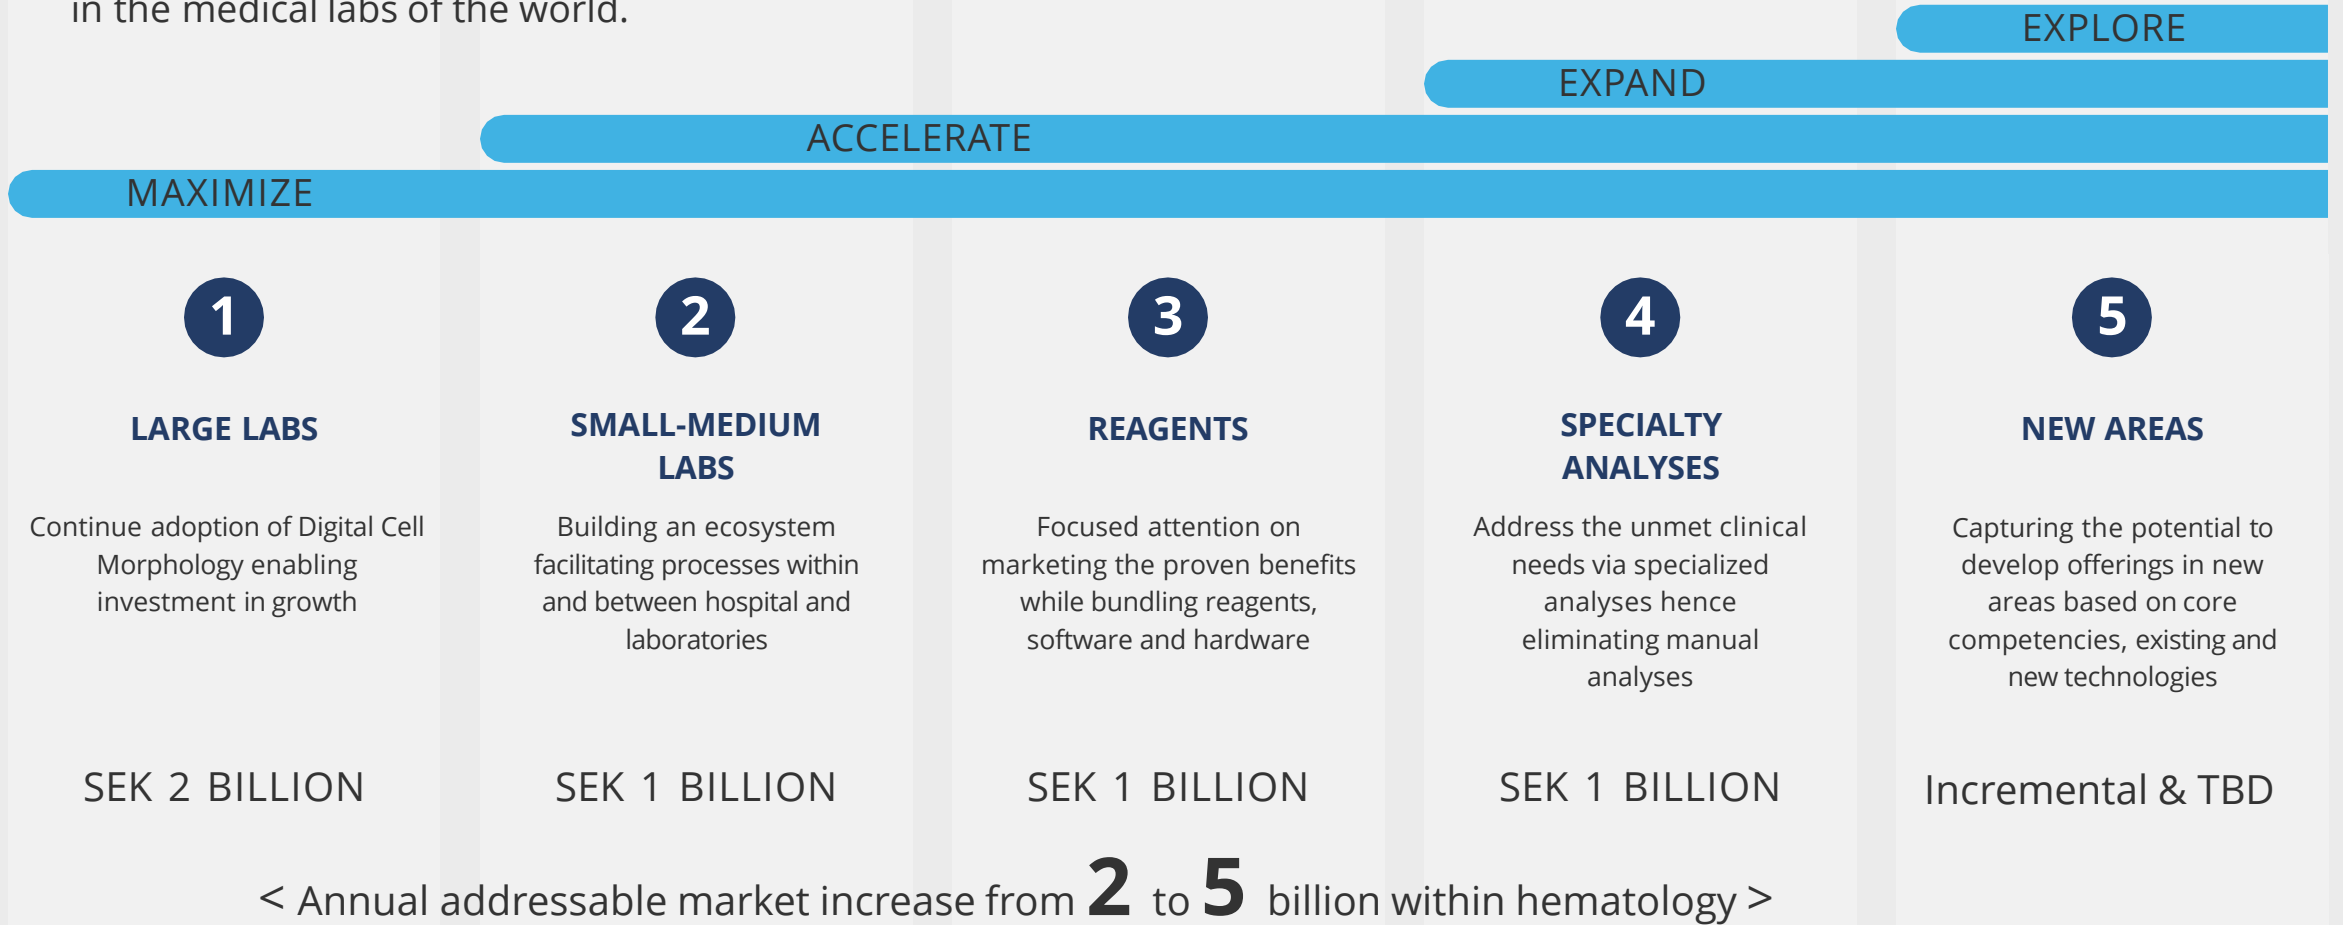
in the medical labs of the world.

EXPLORE

EXPAND

ACCELERATE

MAXIMIZE

1

LARGE LABS

Continue adoption of Digital Cell Morphology enabling investment in growth

SEK 2 BILLION

2

SMALL-MEDIUM LABS

Building an ecosystem facilitating processes within and between hospital and laboratories

SEK 1 BILLION

3

REAGENTS

Focused attention on marketing the proven benefits while bundling reagents, software and hardware

SEK 1 BILLION

4

SPECIALTY ANALYSES

Address the unmet clinical needs via specialized analyses hence eliminating manual analyses

SEK 1 BILLION

5

NEW AREAS

Capturing the potential to develop offerings in new areas based on core competencies, existing and new technologies

Incremental & TBD

< Annual addressable market increase from 2 to 5 billion within hematology >